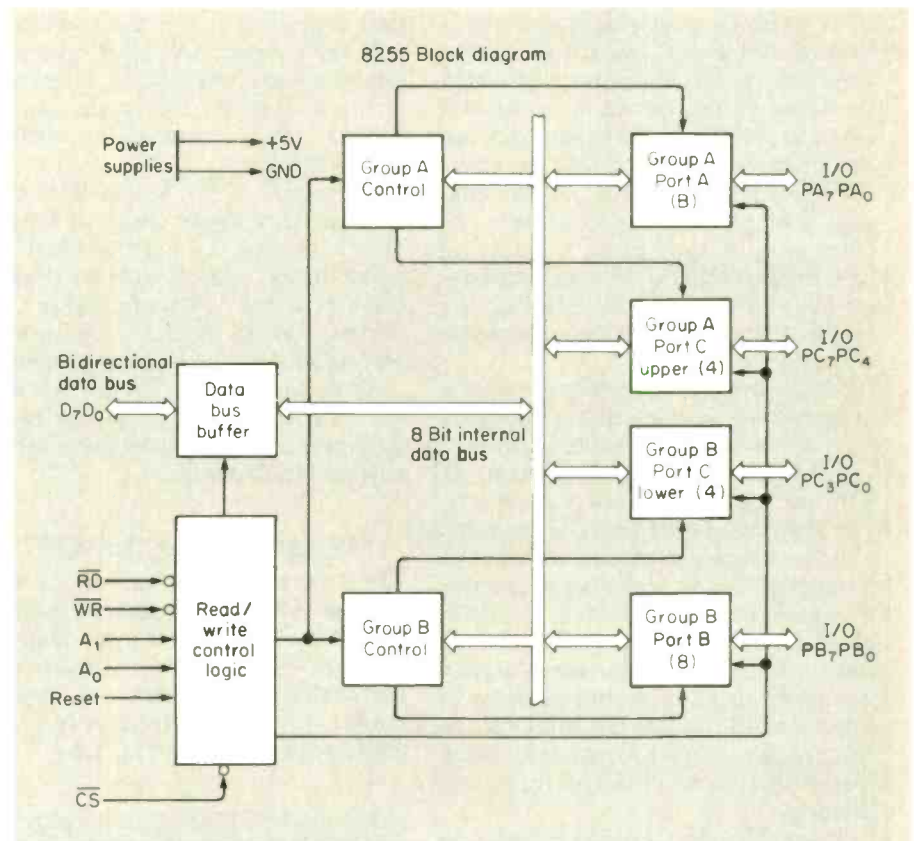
8255 Block diagram

Power supplies

+5V

GND

Group A Control

Group A Port A (8)

I/O $PA_7 PA_0$

Group A Port C upper (4)

I/O $PC_7 PC_4$

Bidirectional data bus

$D_7 D_0$

Data bus buffer

8 Bit internal data bus

Group B Port C lower (4)

I/O $PC_3 PC_0$

$\overline{RD}$

$\overline{WR}$

$A_1$

$A_0$

Reset

Read/ write control logic

Group B Control

Group B Port B (8)

I/O $PB_7 PB_0$

$\overline{CS}$